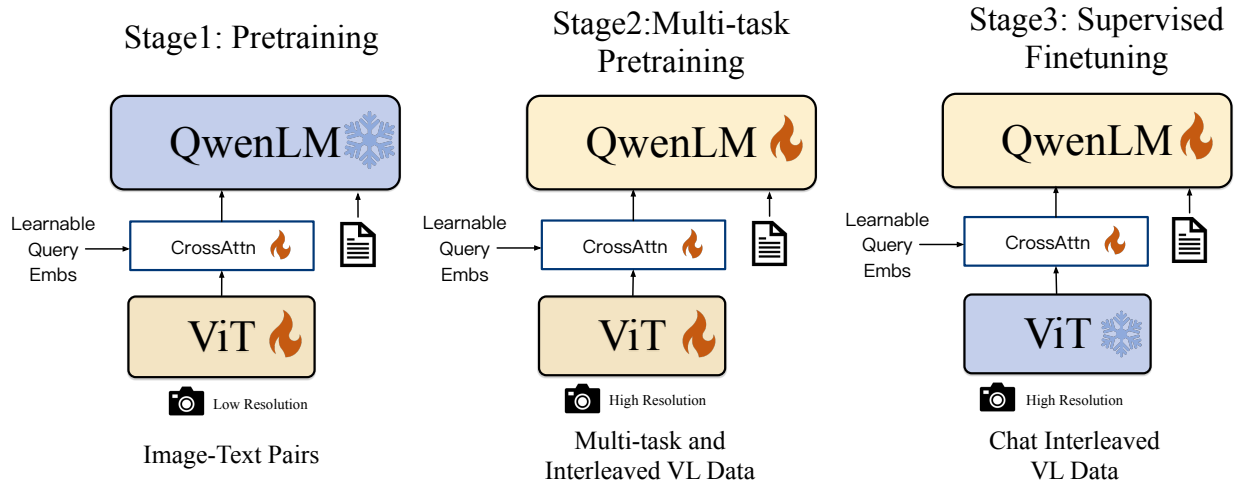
Stage1: Pretraining

QwenLM

Learnable Query Embs

CrossAttn

ViT

Low Resolution

Image-Text Pairs

Stage2:Multi-task Pretraining

QwenLM

Learnable Query Embs

CrossAttn

ViT

High Resolution

Multi-task and Interleaved VL Data

Stage3: Supervised Finetuning

QwenLM

Learnable Query Embs

CrossAttn

ViT

High Resolution

Chat Interleaved VL Data